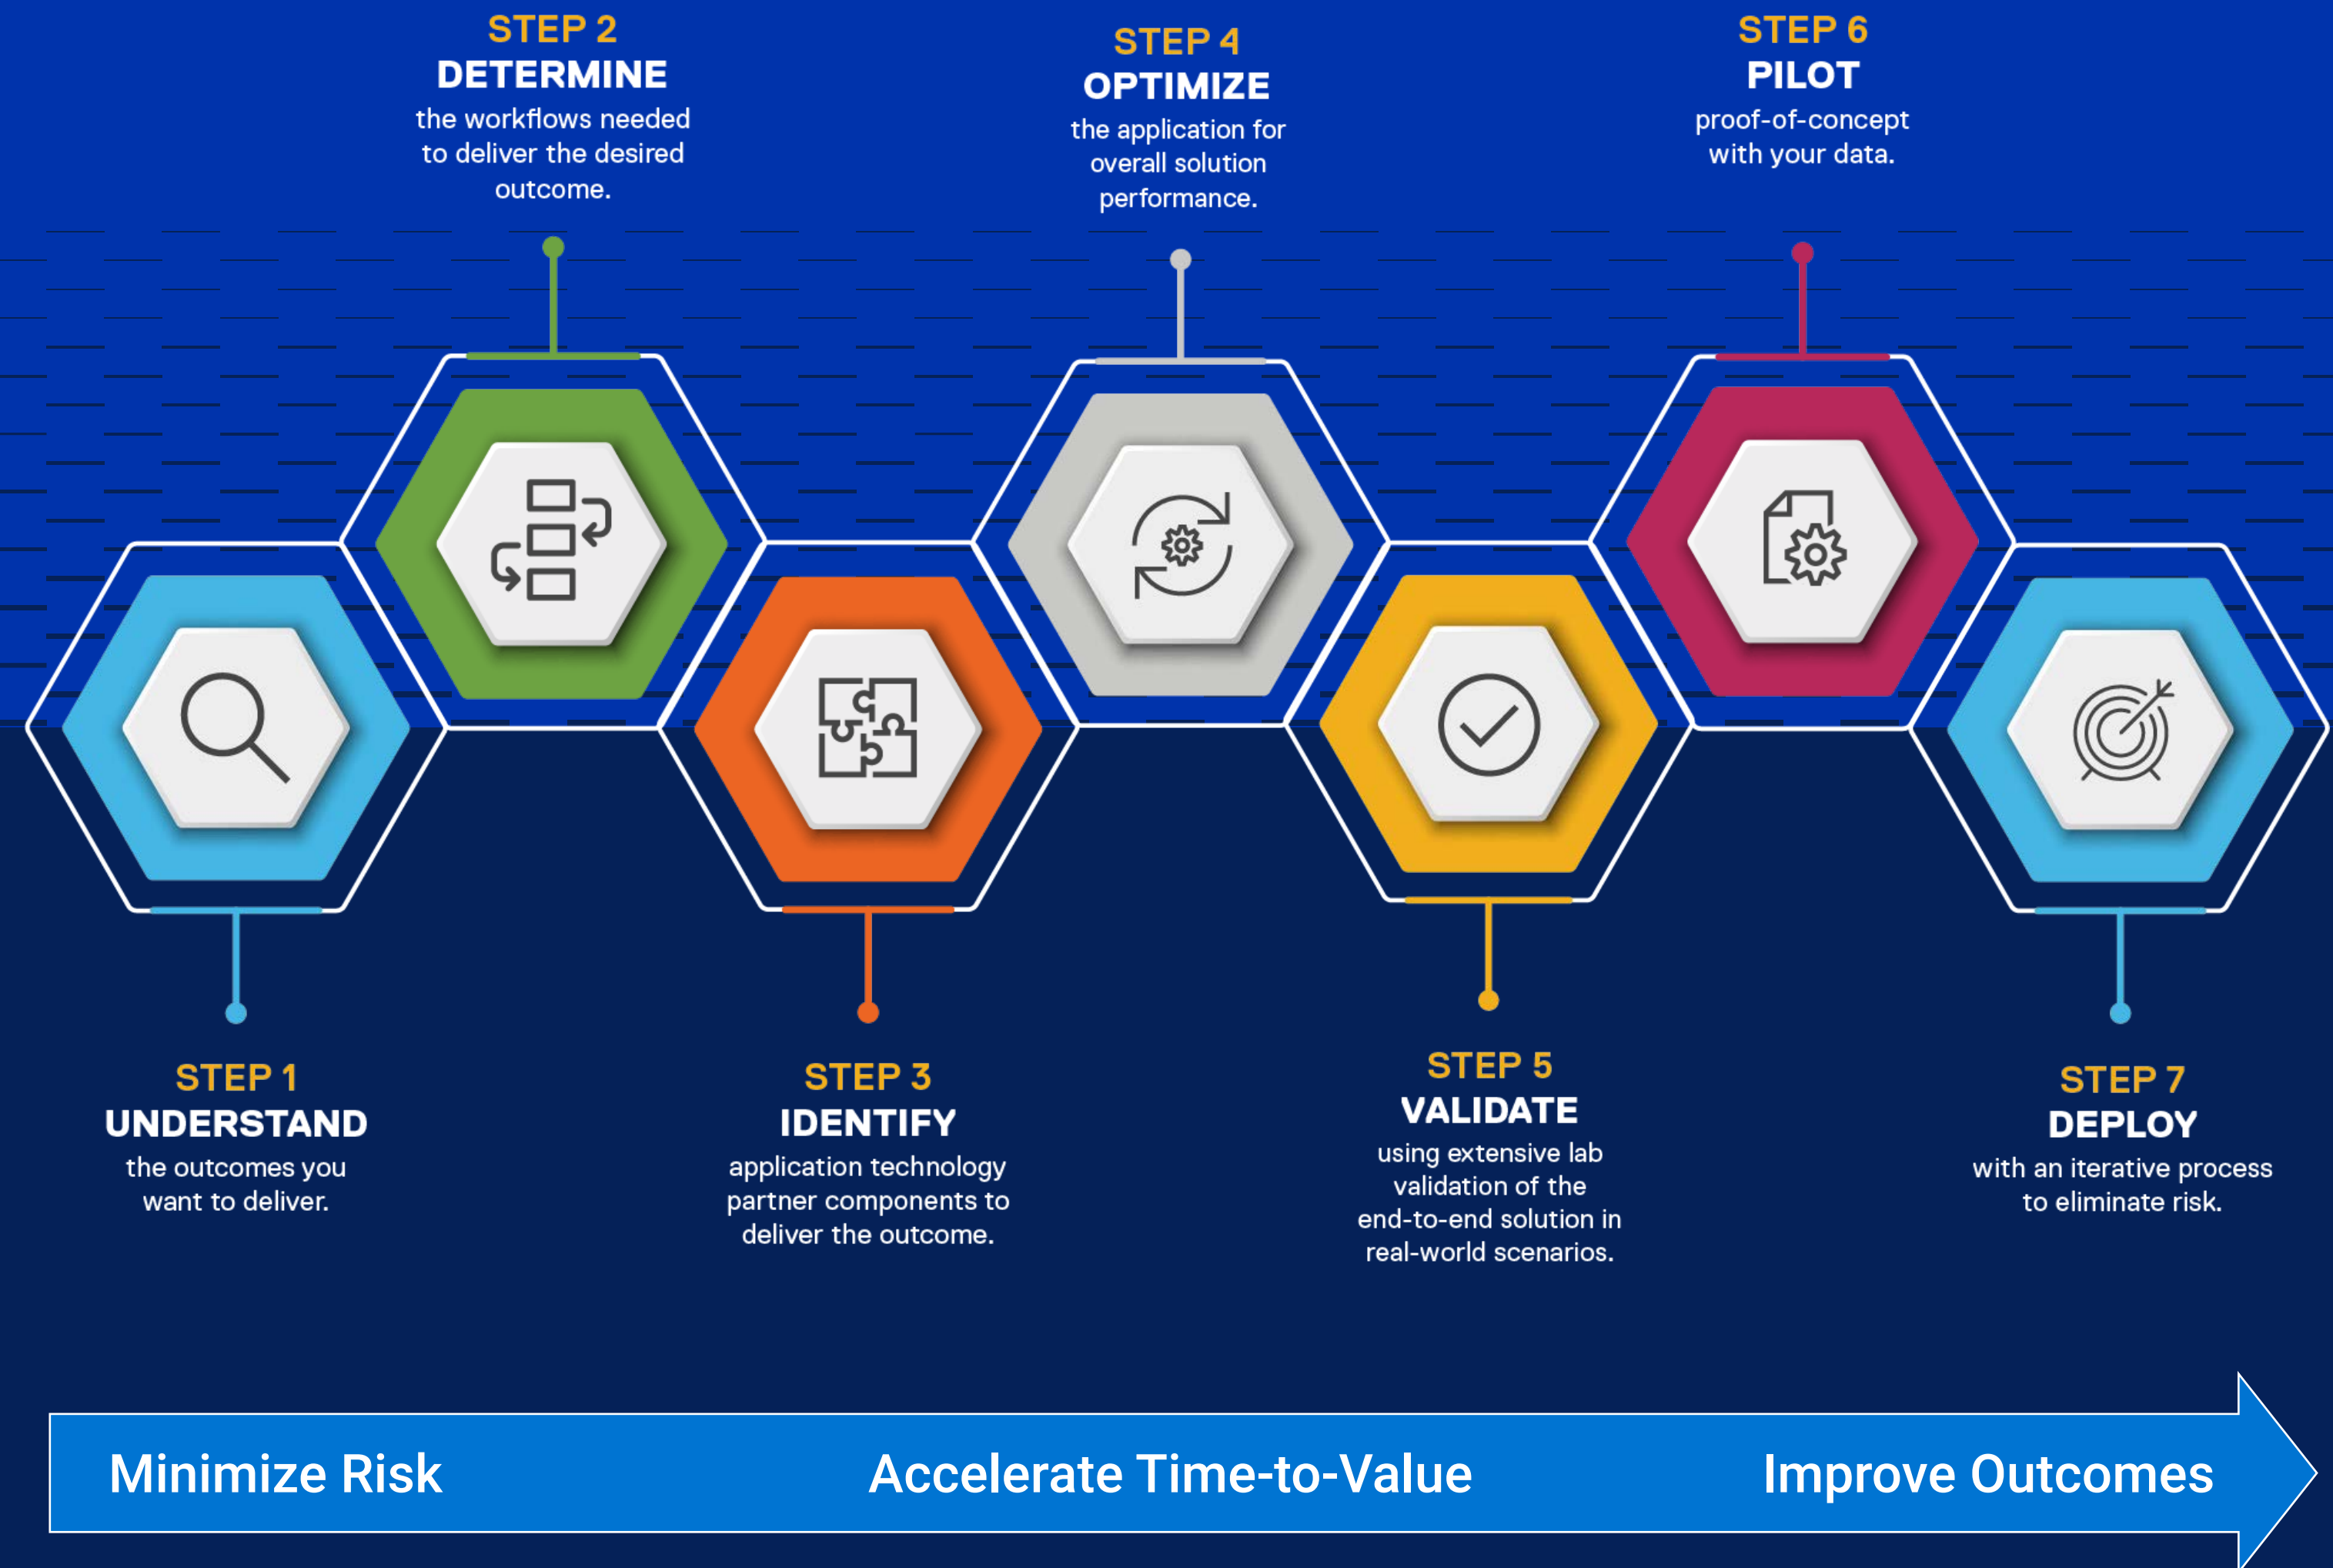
STEP 2
DETERMINE
the workflows needed to deliver the desired outcome.

STEP 4
OPTIMIZE
the application for overall solution performance.

STEP 6
PILOT
proof-of-concept with your data.

STEP 1
UNDERSTAND
the outcomes you want to deliver.

STEP 3
IDENTIFY
application technology partner components to deliver the outcome.

STEP 5
VALIDATE
using extensive lab validation of the end-to-end solution in real-world scenarios.

STEP 7
DEPLOY
with an iterative process to eliminate risk.

Minimize Risk
Accelerate Time-to-Value
Improve Outcomes